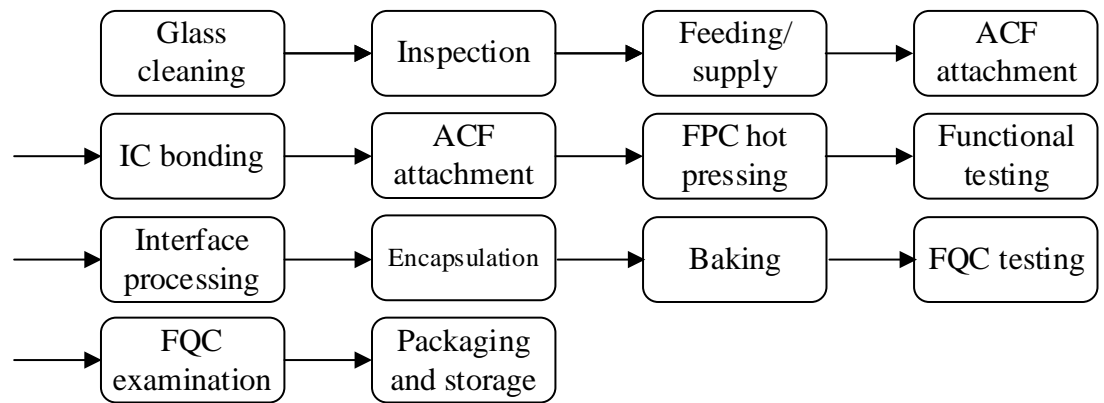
Glass cleaning

Inspection

Feeding/ supply

ACF attachment

IC bonding

ACF attachment

FPC hot pressing

Functional testing

Interface processing

Encapsulation

Baking

FQC testing

FQC examination

Packaging and storage